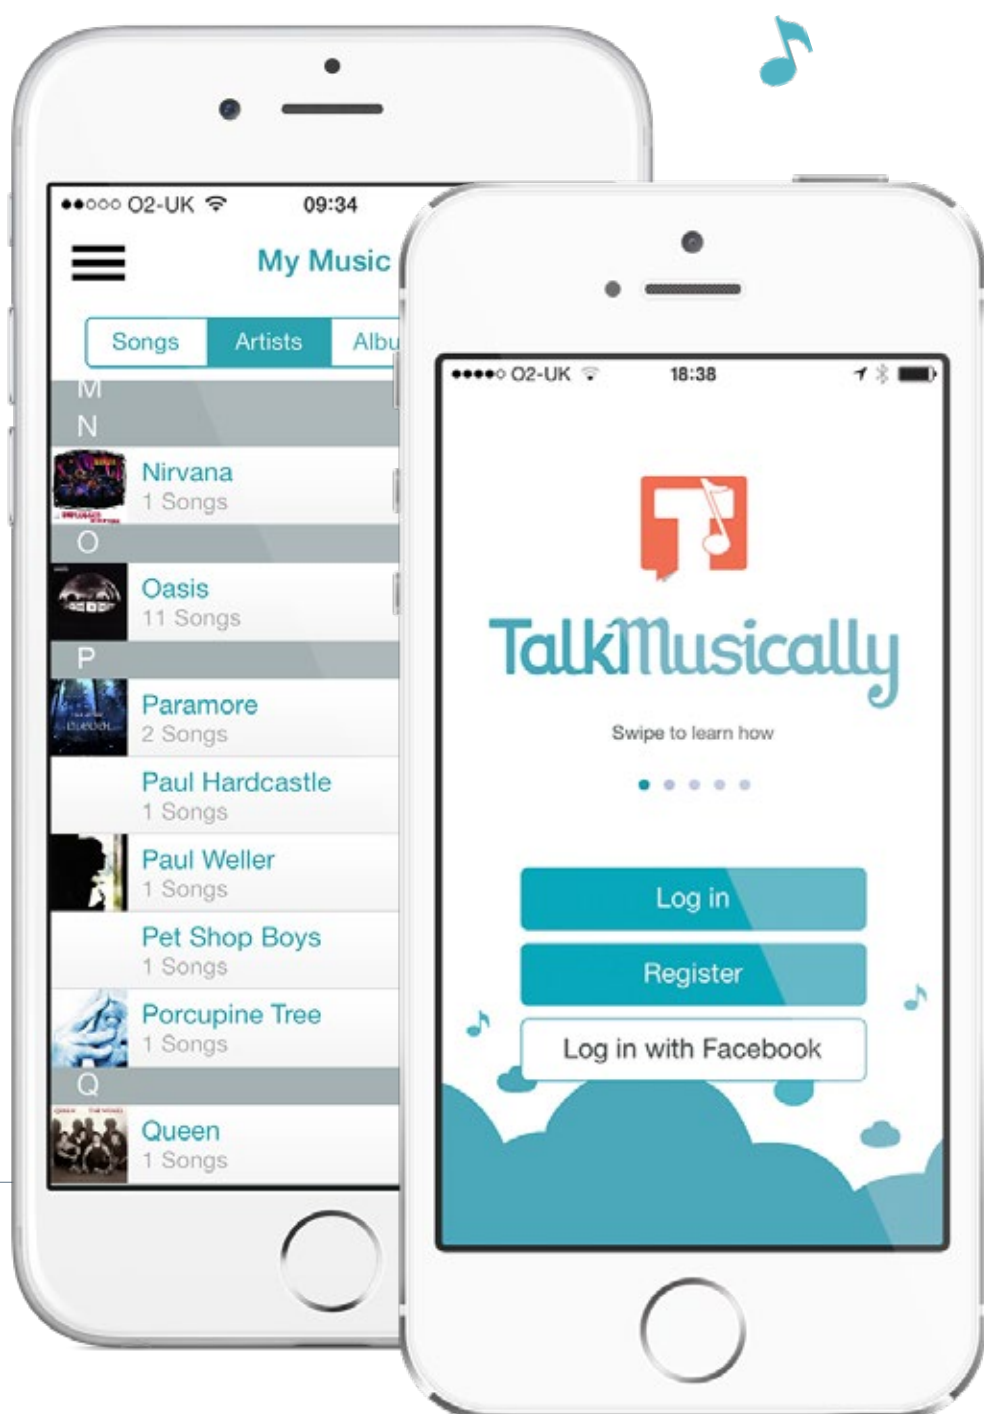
●●○○○ O2-UK 09:34

My Music

Songs Artists Albu

M

N

Nirvana
1 Songs

O

Oasis
11 Songs

P

Paramore
2 Songs

Paul Hardcastle
1 Songs

Paul Weller
1 Songs

Pet Shop Boys
1 Songs

Porcupine Tree
1 Songs

Q

Queen
1 Songs

●●●●○ O2-UK 18:38

TalkMusically

Swipe to learn how

Log in

Register

Log in with Facebook